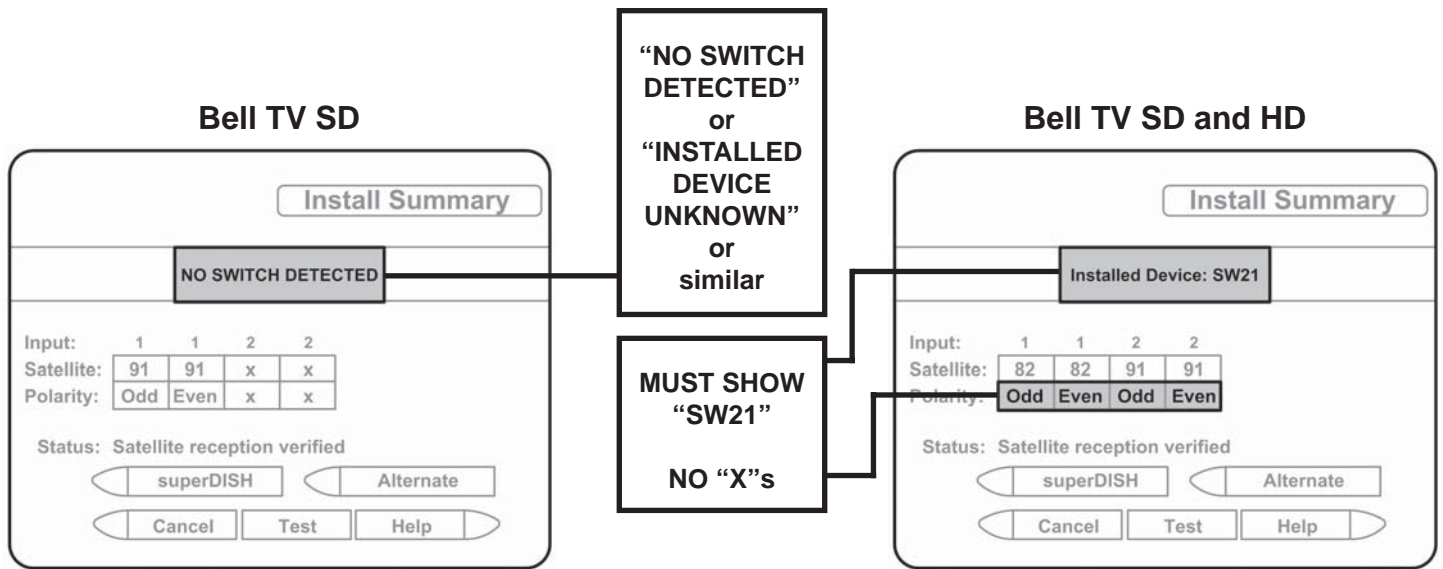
Bell TV SD

Install Summary

NO SWITCH DETECTED

| Input: | 1 | 1 | 2 | 2 |
|---|---|---|---|---|
| Satellite: | 91 | 91 | x | x |
| Polarity: | Odd | Even | x | x |

Status: Satellite reception verified

superDISH

Alternate

Cancel

Test

Help

"NO SWITCH DETECTED" or "INSTALLED DEVICE UNKNOWN" or similar

MUST SHOW "SW21"

NO "X"s

Bell TV SD and HD

Install Summary

Installed Device: SW21

| Input: | 1 | 1 | 2 | 2 |
|---|---|---|---|---|
| Satellite: | 82 | 82 | 91 | 91 |
| Polarity: | Odd | Even | Odd | Even |

Status: Satellite reception verified

superDISH

Alternate

Cancel

Test

Help